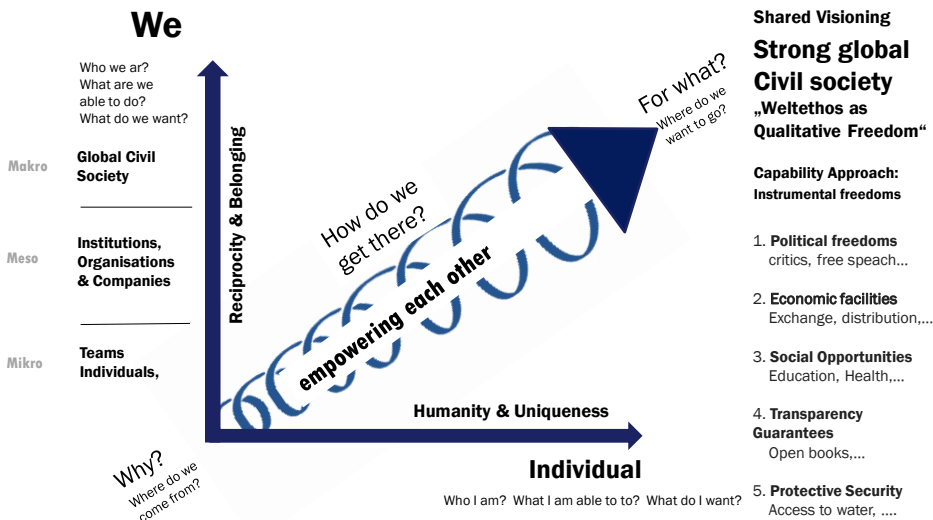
We

Who we ar?
What are we able to do?
What do we want?

Makro
Global Civil Society

Meso
Institutions, Organisations & Companies

Mikro
Teams Individuals,

Reciprocity & Belonging

How do we get there?

empowering each other

For what?
Where do we want to go?

Humanity & Uniqueness

Why?
Where do we come from?

Individual

Who I am? What I am able to to? What do I want?

Shared Visioning

Strong global Civil society
„Weltethos as Qualitative Freedom“

Capability Approach:
Instrumental freedoms

1. Political freedoms
critics, free speach…

2. Economic facilities
Exchange, distribution,…

3. Social Opportunities
Education, Health,…

4. Transparency Guarantees
Open books,…

5. Protective Security
Access to water, ….